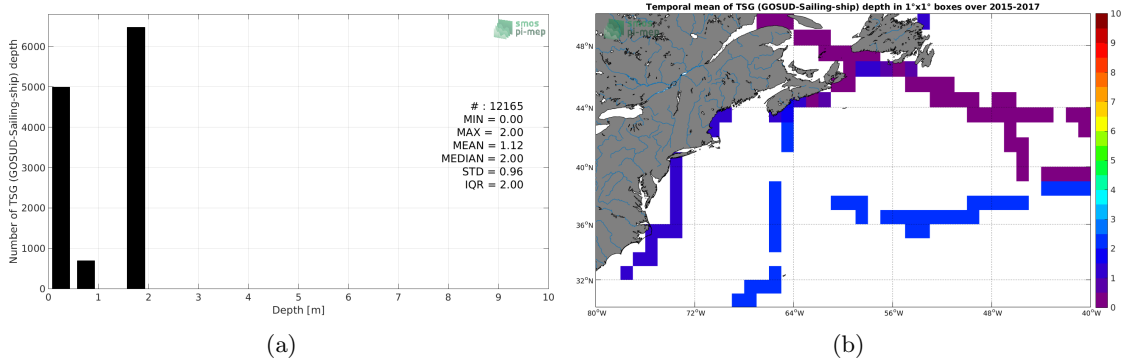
smos pi-mep

Number of TSG (GOSUD-Sailing-ship) depth

6000
5000
4000
3000
2000
1000
0

0 1 2 3 4 5 6 7 8 9 10

Depth [m]

# : 12165
MIN = 0.00
MAX = 2.00
MEAN = 1.12
MEDIAN = 2.00
STD = 0.96
IQR = 2.00

(a)

Temporal mean of TSG (GOSUD-Sailing-ship) depth in 1°x1° boxes over 2015-2017

smos pi-mep

48°N
44°N
40°N
36°N
32°N

80°W 72°W 64°W 56°W 48°W 40°W

10
9
8
7
6
5
4
3
2
1
0

(b)